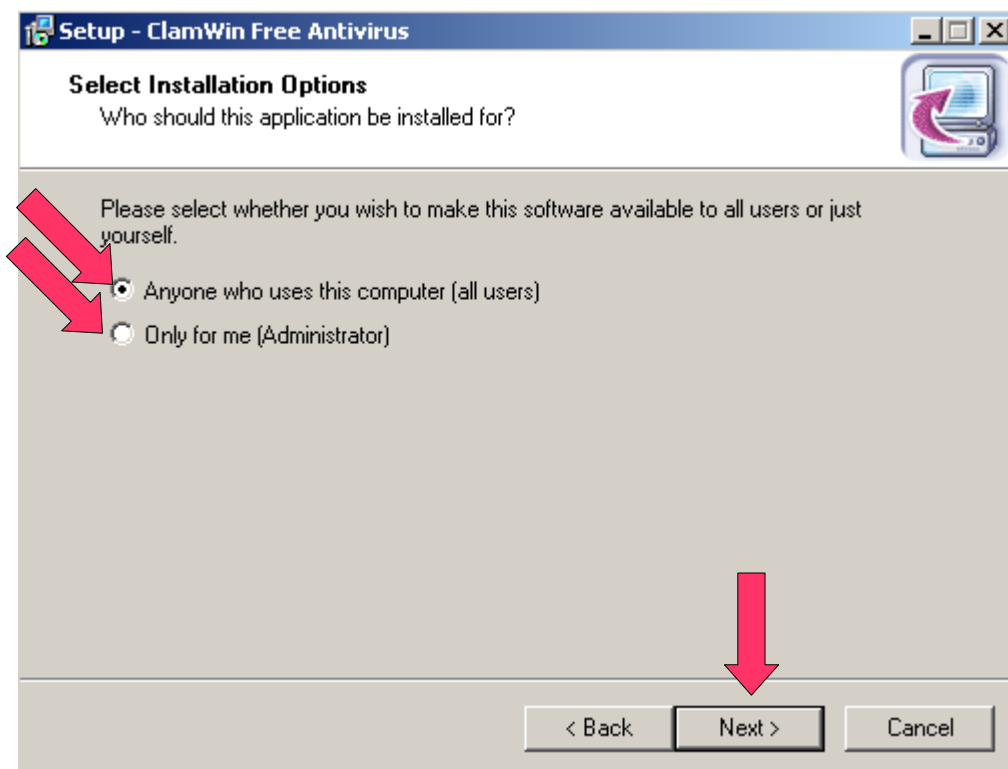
Setup - ClamWin Free Antivirus

Select Installation Options
Who should this application be installed for?

Please select whether you wish to make this software available to all users or just yourself.

Anyone who uses this computer (all users)
Only for me (Administrator)

< Back
Next >
Cancel